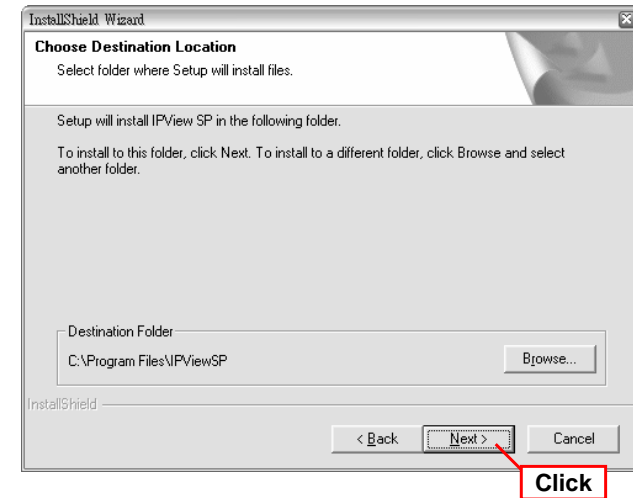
InstallShield Wizard

Choose Destination Location

Select folder where Setup will install files.

Setup will install IPView SP in the following folder.

To install to this folder, click Next. To install to a different folder, click Browse and select another folder.

Destination Folder

C:\Program Files\IPViewSP

Browse...

InstallShield

< Back

Next >

Cancel

Click